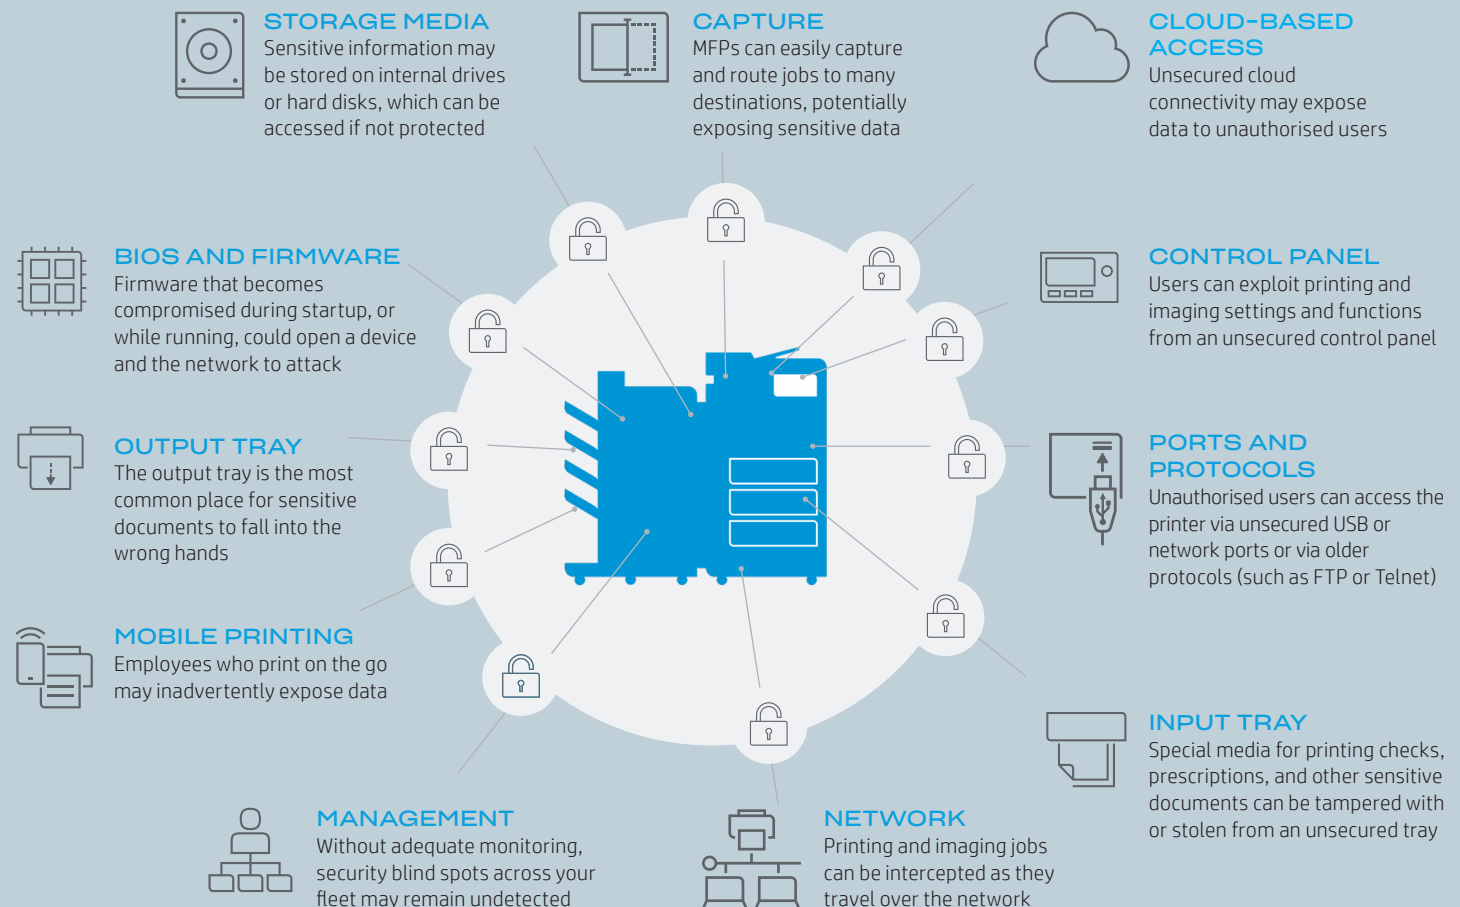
STORAGE MEDIA
Sensitive information may be stored on internal drives or hard disks, which can be accessed if not protected

CAPTURE
MFPs can easily capture and route jobs to many destinations, potentially exposing sensitive data

CLOUD-BASED ACCESS
Unsecured cloud connectivity may expose data to unauthorised users

BIOS AND FIRMWARE
Firmware that becomes compromised during startup, or while running, could open a device and the network to attack

CONTROL PANEL
Users can exploit printing and imaging settings and functions from an unsecured control panel

OUTPUT TRAY
The output tray is the most common place for sensitive documents to fall into the wrong hands

PORTS AND PROTOCOLS
Unauthorised users can access the printer via unsecured USB or network ports or via older protocols (such as FTP or Telnet)

MOBILE PRINTING
Employees who print on the go may inadvertently expose data

INPUT TRAY
Special media for printing checks, prescriptions, and other sensitive documents can be tampered with or stolen from an unsecured tray

MANAGEMENT
Without adequate monitoring, security blind spots across your fleet may remain undetected

NETWORK
Printing and imaging jobs can be intercepted as they travel over the network